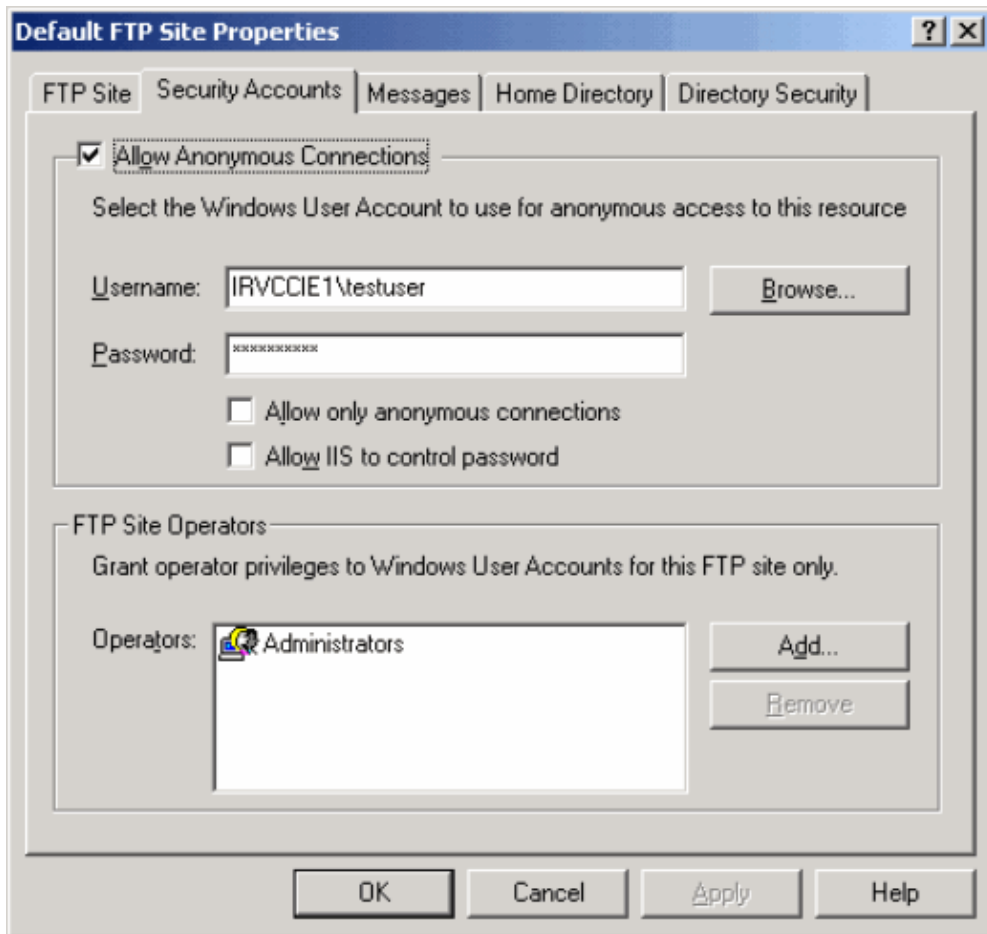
Default FTP Site Properties
? X
FTP Site | Security Accounts | Messages | Home Directory | Directory Security

☑ Allow Anonymous Connections

Select the Windows User Account to use for anonymous access to this resource

Username: IRVCCIE1\testuser
Browse...

Password: **********

☐ Allow only anonymous connections
☐ Allow IIS to control password

FTP Site Operators

Grant operator privileges to Windows User Accounts for this FTP site only.

Operators: Administrators
Add...
Remove

OK | Cancel | Apply | Help